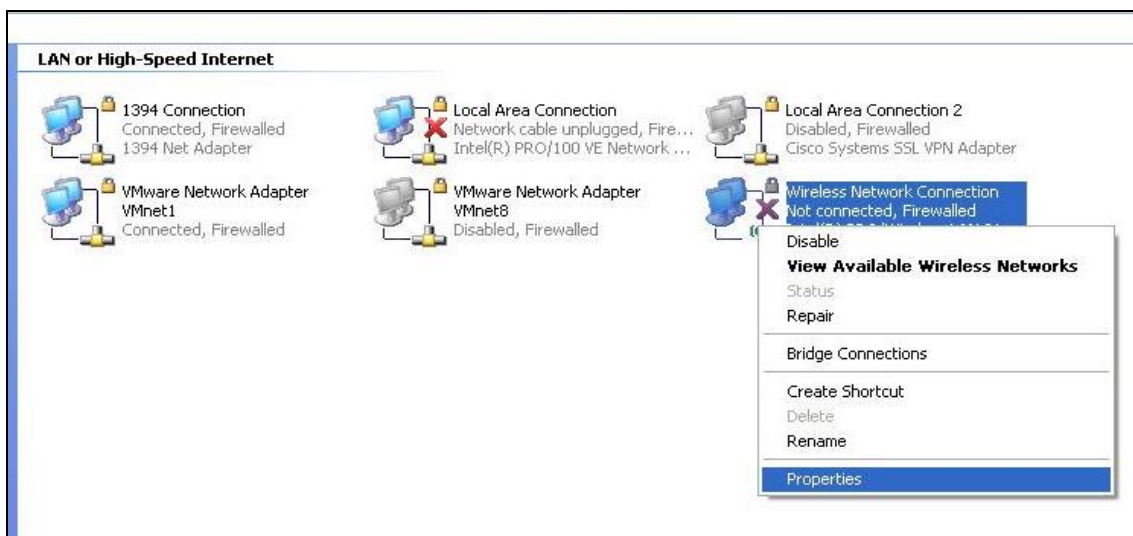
LAN or High-Speed Internet

1394 Connection
Connected, Firewalled
1394 Net Adapter

Local Area Connection
Network cable unplugged, Fire...
Intel(R) PRO/100 VE Network ...

Local Area Connection 2
Disabled, Firewalled
Cisco Systems SSL VPN Adapter

VMware Network Adapter VMnet1
Connected, Firewalled

VMware Network Adapter VMnet8
Disabled, Firewalled

Wireless Network Connection
Not connected, Firewalled
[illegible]

Disable
View Available Wireless Networks
Status
Repair

Bridge Connections

Create Shortcut
Delete
Rename

Properties